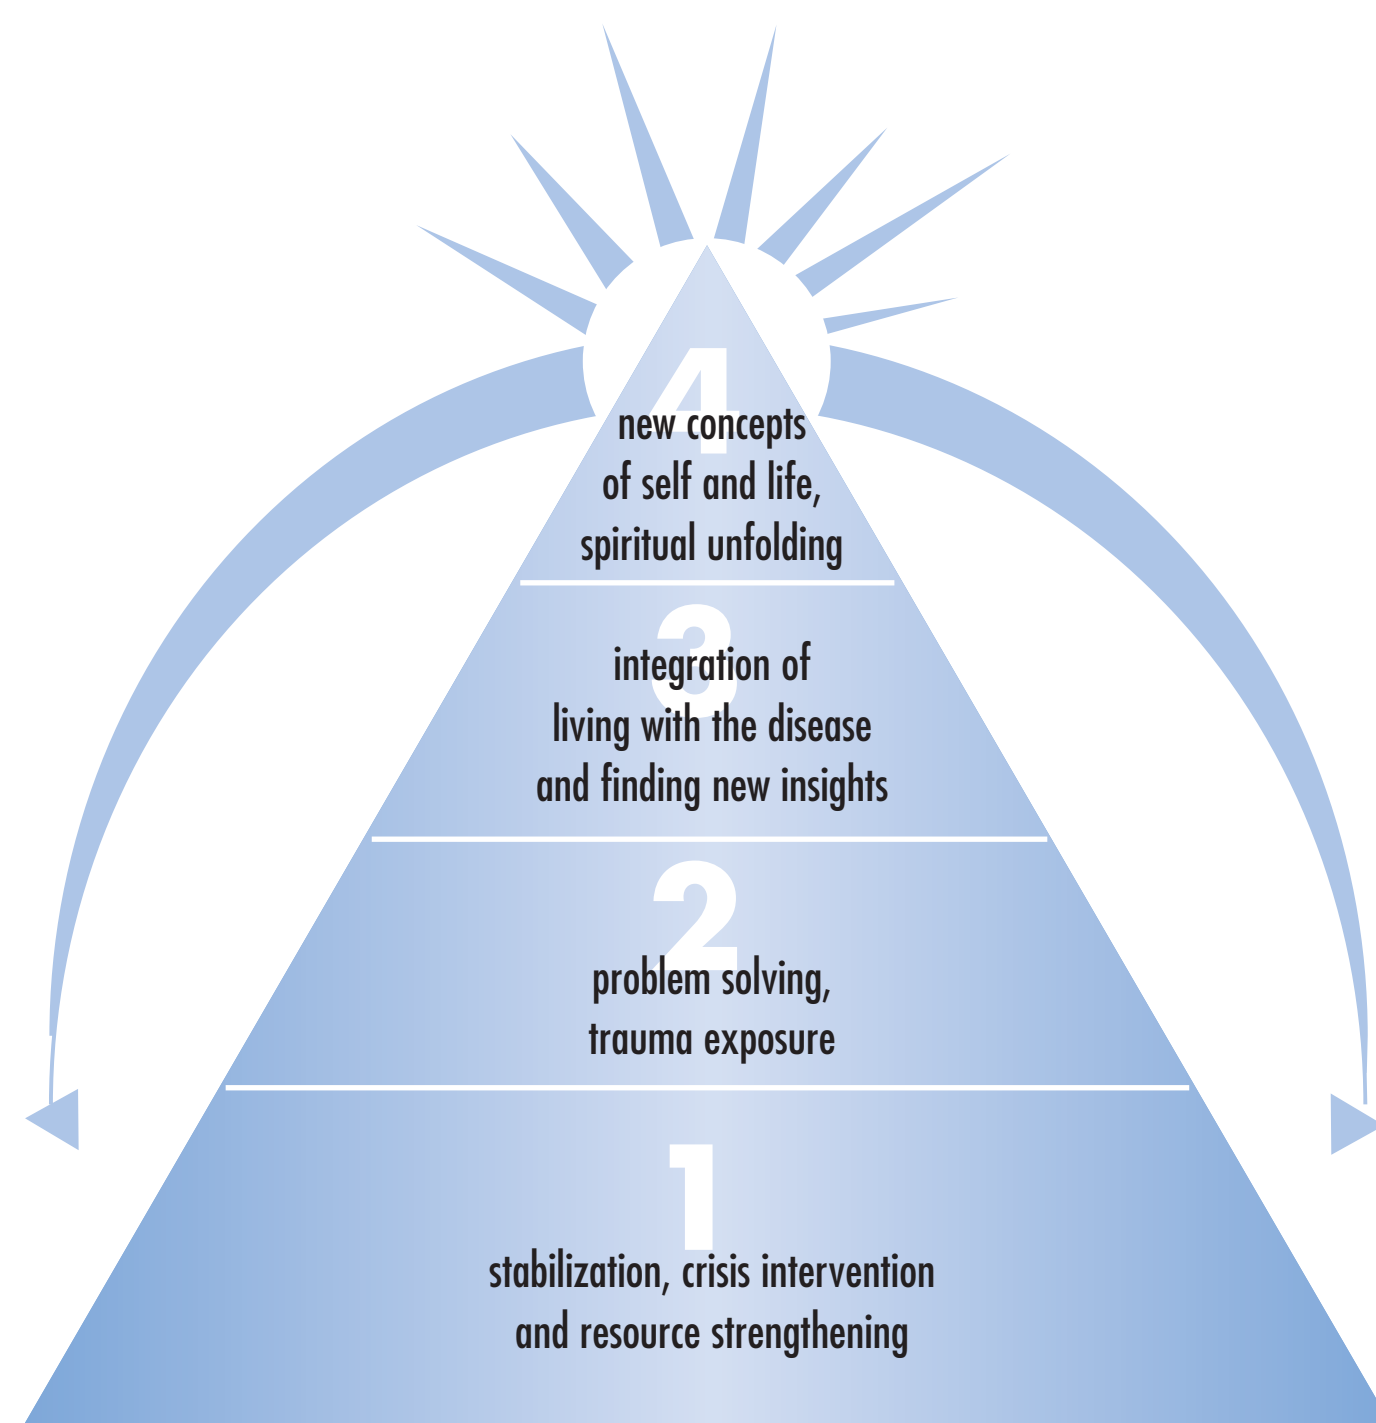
4
new concepts of self and life, spiritual unfolding

3
integration of living with the disease and finding new insights

2
problem solving, trauma exposure

1
stabilization, crisis intervention and resource strengthening